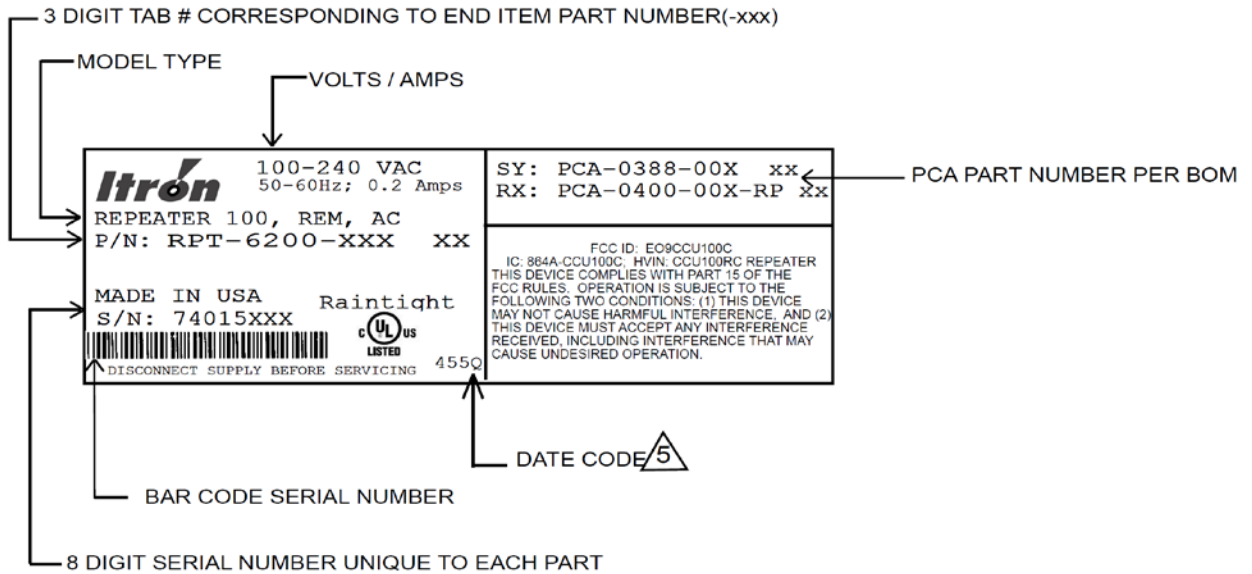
3 DIGIT TAB # CORRESPONDING TO END ITEM PART NUMBER(-xxx)

MODEL TYPE

VOLTS / AMPS

Itron

100-240 VAC
50-60Hz; 0.2 Amps

REPEATER 100, REM, AC
P/N: RPT-6200-XXX XX

MADE IN USA
S/N: 74015XXX

Raintight

c UL us
LISTED

DISCONNECT SUPPLY BEFORE SERVICING

455Q

SY: PCA-0388-00X xx
RX: PCA-0400-00X-RP xx

PCA PART NUMBER PER BOM

FCC ID: EO9CCU100C
IC: 864A-CCU100C, HVIN: CCU100RC REPEATER
THIS DEVICE COMPLIES WITH PART 15 OF THE FCC RULES. OPERATION IS SUBJECT TO THE FOLLOWING TWO CONDITIONS: (1) THIS DEVICE MAY NOT CAUSE HARMFUL INTERFERENCE, AND (2) THIS DEVICE MUST ACCEPT ANY INTERFERENCE RECEIVED, INCLUDING INTERFERENCE THAT MAY CAUSE UNDESIRED OPERATION.

DATE CODE 5

BAR CODE SERIAL NUMBER

8 DIGIT SERIAL NUMBER UNIQUE TO EACH PART